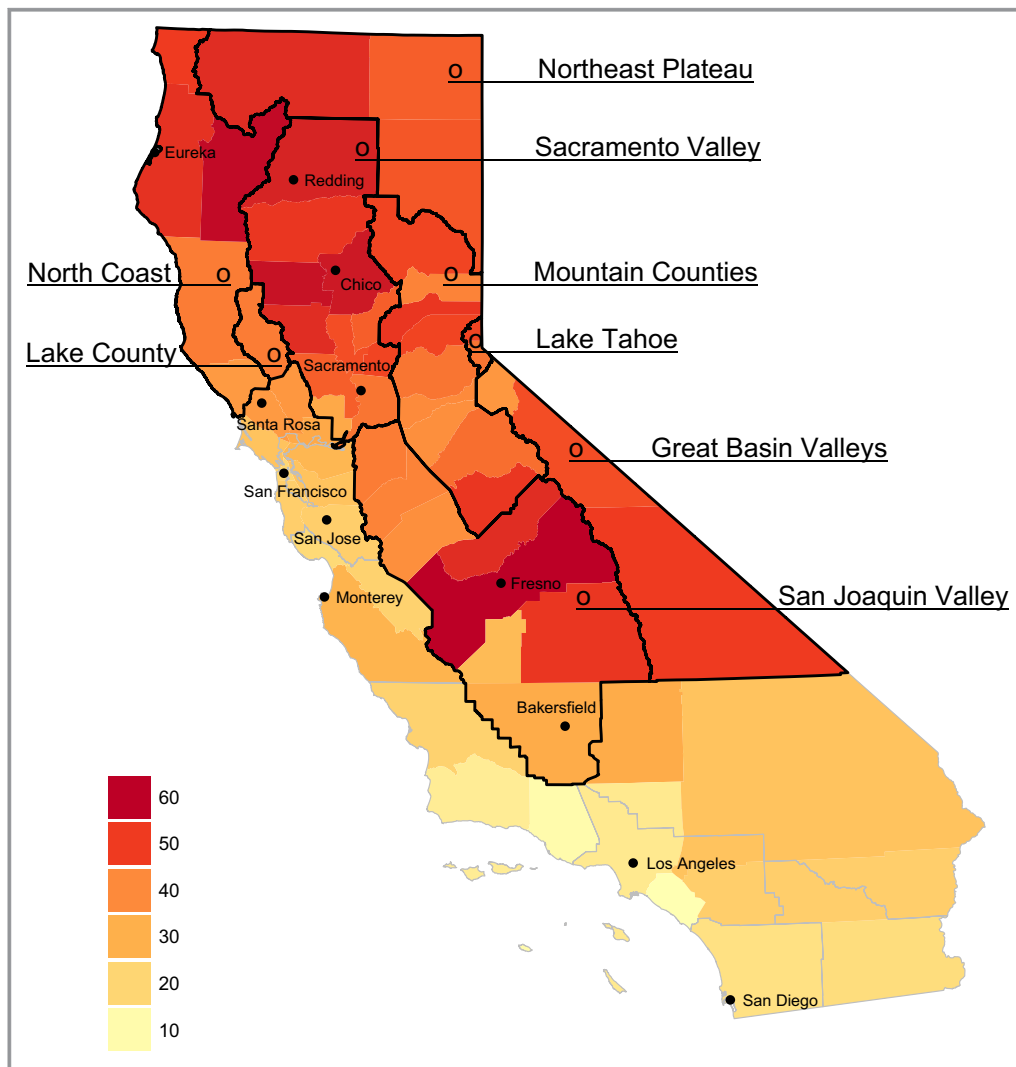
Northeast Plateau
Sacramento Valley
Eureka
Redding
North Coast
Chico
Mountain Counties
Lake Tahoe
Lake County
Sacramento
Santa Rosa
Great Basin Valleys
San Francisco
San Jose
Fresno
Monterey
San Joaquin Valley
Bakersfield
Los Angeles
San Diego
60
50
40
30
20
10